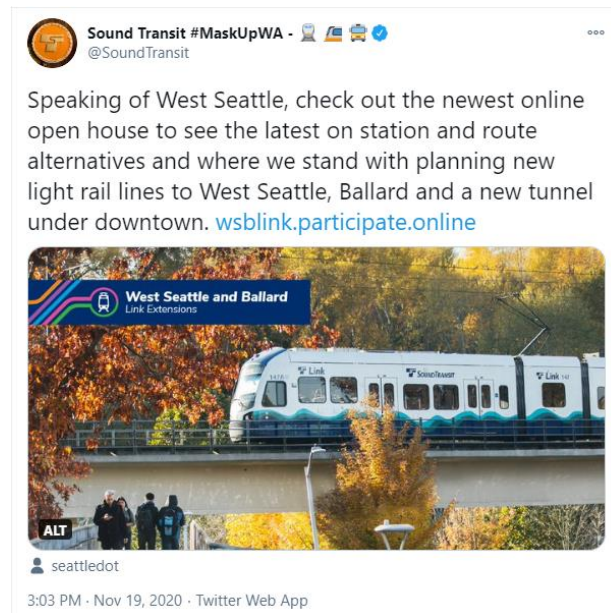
Sound Transit #MaskUpWA - 🚊 🚈 🚍
@SoundTransit

Speaking of West Seattle, check out the newest online open house to see the latest on station and route alternatives and where we stand with planning new light rail lines to West Seattle, Ballard and a new tunnel under downtown. wsblink.participate.online

West Seattle and Ballard
Link Extensions

Link
SOUNDTRANSIT
Link

ALT

seattledot

3:03 PM · Nov 19, 2020 · Twitter Web App